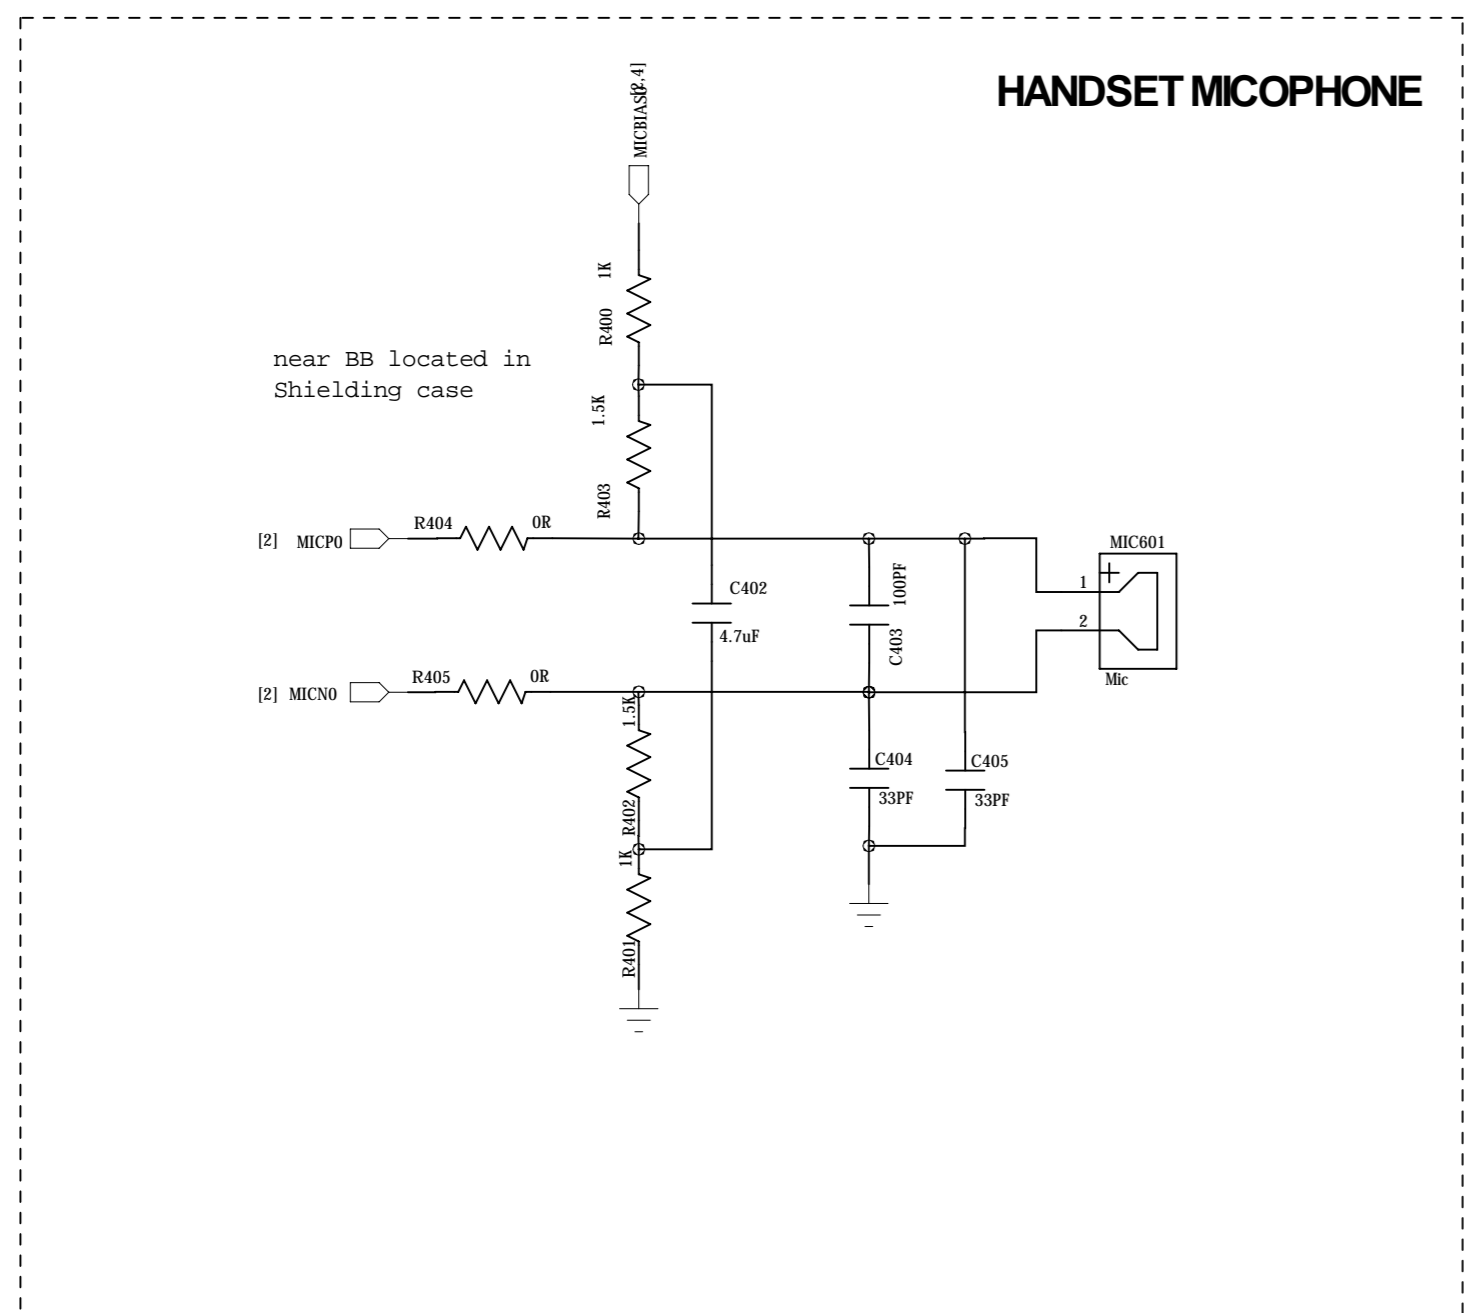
HANDSET MICOPHONE

MICBIAS[2,4]

1K

R400

near BB located in Shielding case

1.5K

R403

[2] MICP0

R404

0R

C402

4.7uF

100PF

C403

MIC601

1

2

Mic

[2] MICN0

R405

0R

1.5K

R402

1K

R401

C404

33PF

C405

33PF